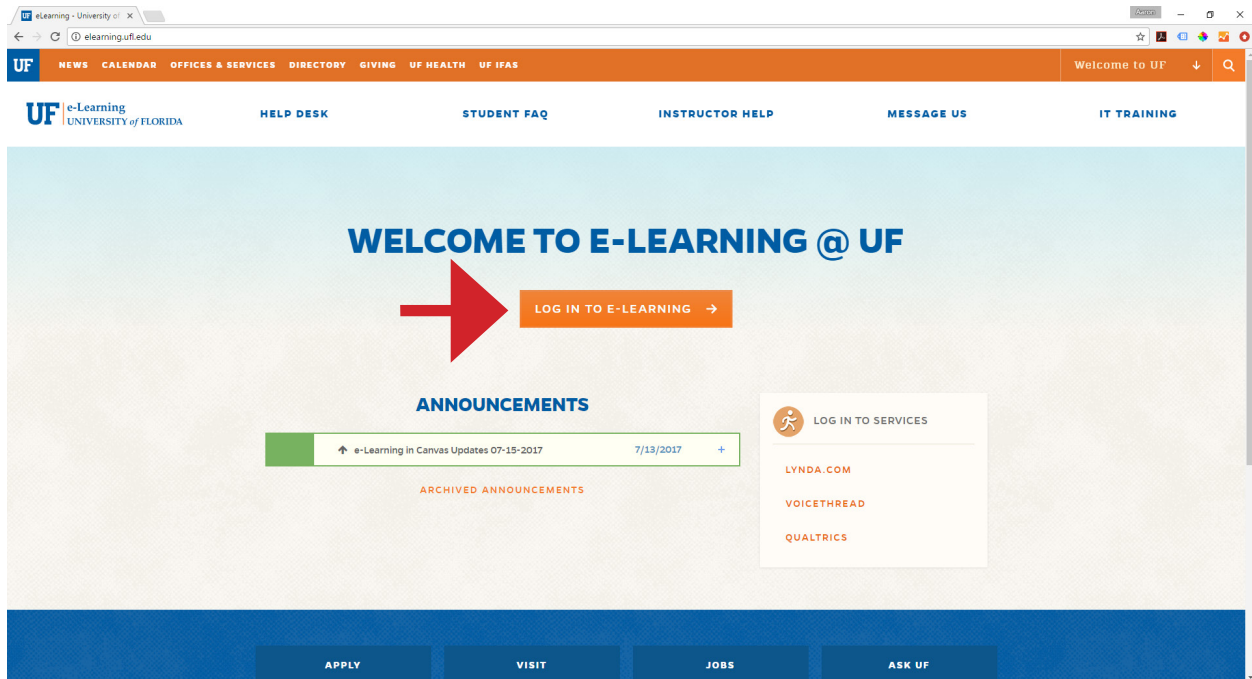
eLearning - University of ×

Aaron

elearning.ufl.edu

UF NEWS CALENDAR OFFICES & SERVICES DIRECTORY GIVING UF HEALTH UF IFAS Welcome to UF

UF e-Learning UNIVERSITY of FLORIDA

HELP DESK STUDENT FAQ INSTRUCTOR HELP MESSAGE US IT TRAINING

WELCOME TO E-LEARNING @ UF

LOG IN TO E-LEARNING →

ANNOUNCEMENTS

e-Learning in Canvas Updates 07-15-2017 7/13/2017 +

ARCHIVED ANNOUNCEMENTS

LOG IN TO SERVICES

LYNDA.COM

VOICETHREAD

QUALTRICS

APPLY VISIT JOBS ASK UF